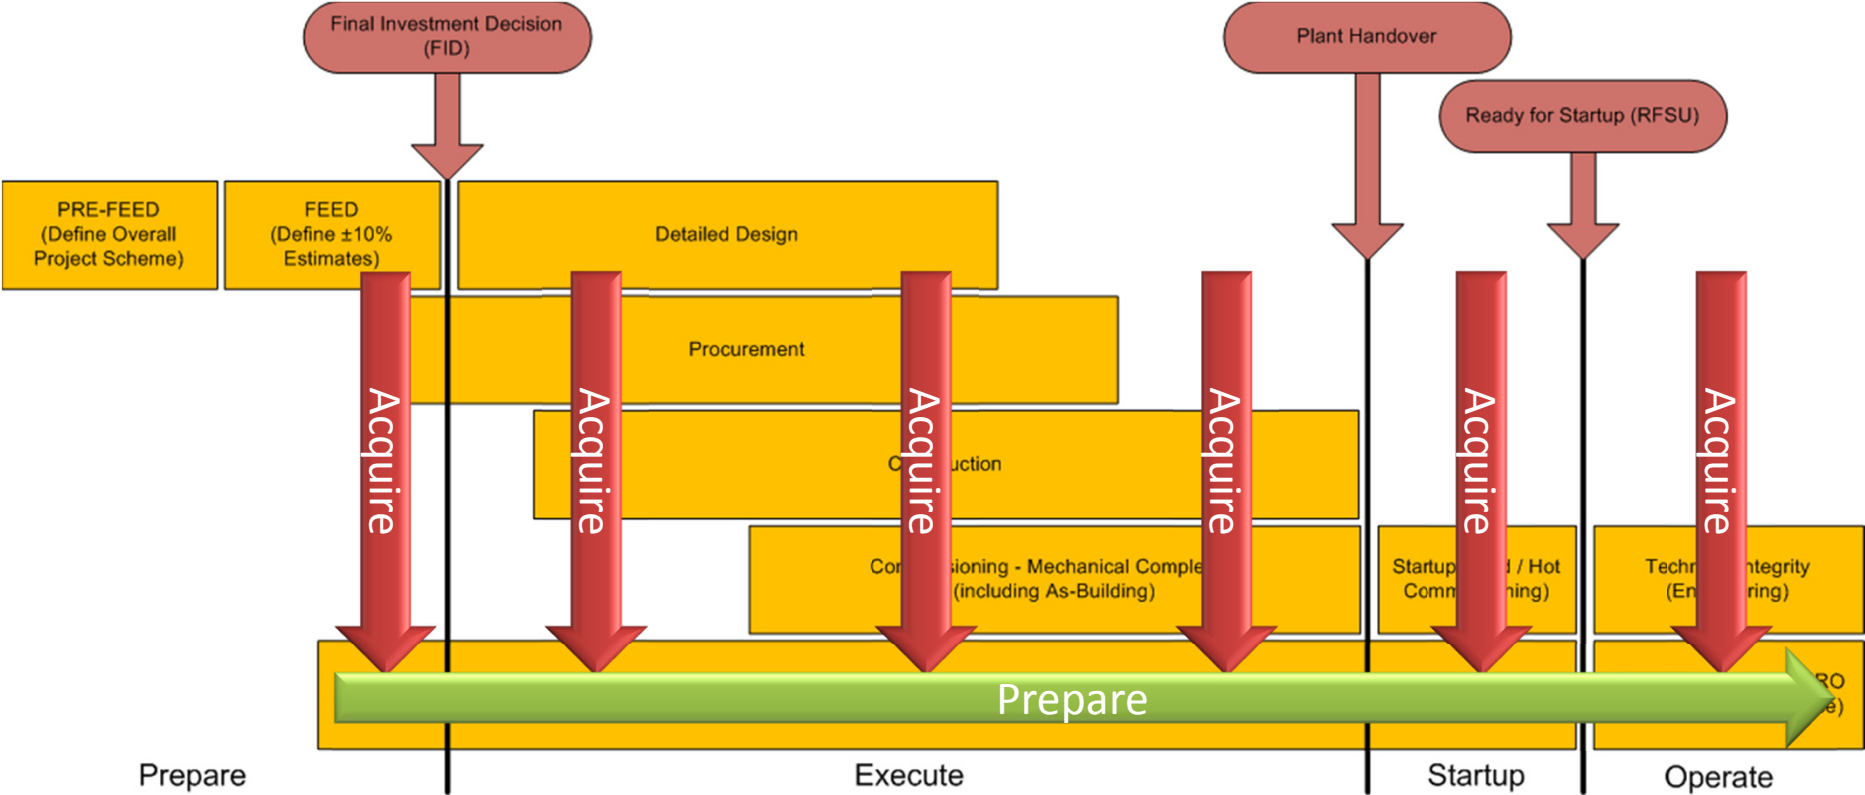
Final Investment Decision (FID)

Plant Handover

Ready for Startup (RFSU)

PRE-FEED (Define Overall Project Scheme)

FEED (Define ±10% Estimates)

Detailed Design

Procurement

C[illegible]uction

Co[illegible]sioning - Mechanical Comple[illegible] (including As-Building)

Startup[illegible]d / Hot Comm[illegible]ning)

Techn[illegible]ntegrity (En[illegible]ring)

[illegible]RO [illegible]e)

Acquire

Acquire

Acquire

Acquire

Acquire

Acquire

Prepare

Prepare

Execute

Startup

Operate